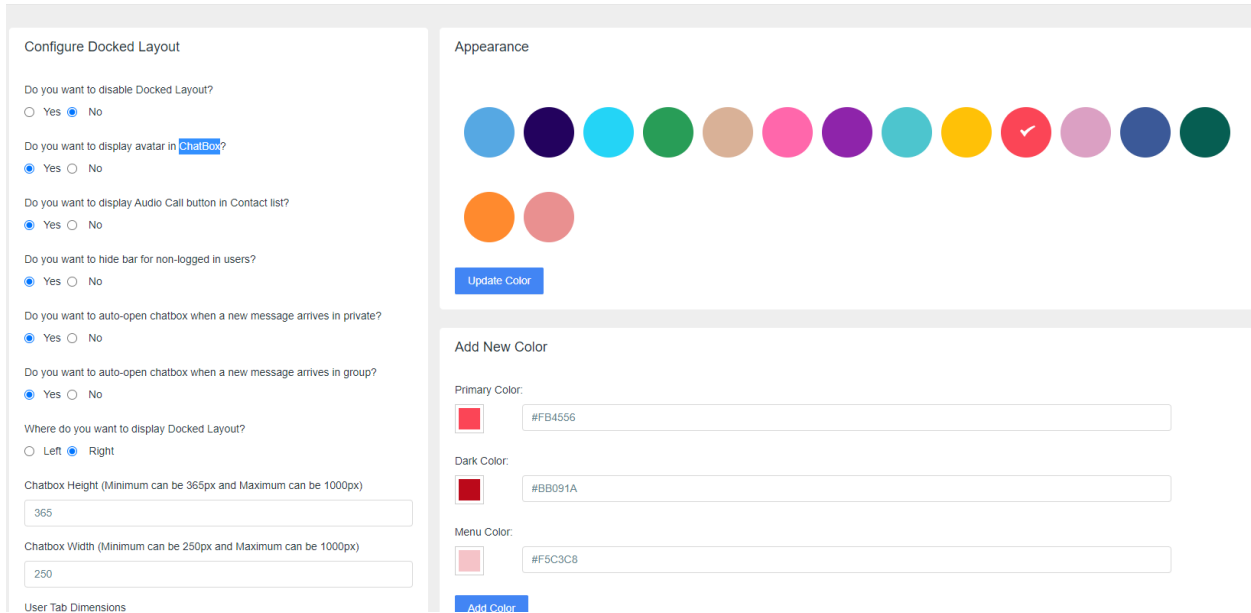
Configure Docked Layout

Do you want to disable Docked Layout?
Yes No

Do you want to display avatar in ChatBox?
Yes No

Do you want to display Audio Call button in Contact list?
Yes No

Do you want to hide bar for non-logged in users?
Yes No

Do you want to auto-open chatbox when a new message arrives in private?
Yes No

Do you want to auto-open chatbox when a new message arrives in group?
Yes No

Where do you want to display Docked Layout?
Left Right

Chatbox Height (Minimum can be 365px and Maximum can be 1000px)
365

Chatbox Width (Minimum can be 250px and Maximum can be 1000px)
250

User Tab Dimensions

Appearance

Update Color

Add New Color

Primary Color:
#FB4556

Dark Color:
#BB091A

Menu Color:
#F5C3C8

Add Color